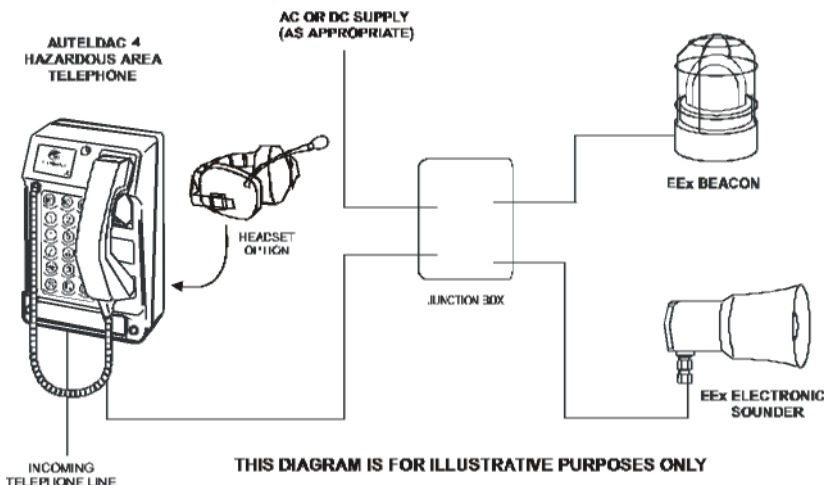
AUTELDAC 4 HAZARDOUS AREA TELEPHONE

AC OR DC SUPPLY (AS APPROPRIATE)

HEADSET OPTION

JUNCTION BOX

EEx BEACON

EEx ELECTRONIC SOUNDER

INCOMING TELEPHONE LINE

THIS DIAGRAM IS FOR ILLUSTRATIVE PURPOSES ONLY